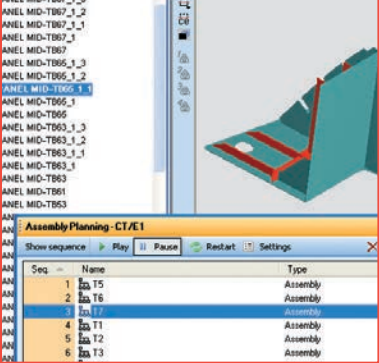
ANEL MID-TB67_1_2
ANEL MID-TB67_1_1
ANEL MID-TB67_1
ANEL MID-TB67
ANEL MID-TB65_1_3
ANEL MID-TB65_1_2
ANEL MID-TB65_1_1
ANEL MID-TB65_1
ANEL MID-TB65
ANEL MID-TB63_1_3
ANEL MID-TB63_1_2
ANEL MID-TB63_1_1
ANEL MID-TB63_1
ANEL MID-TB63
ANEL MID-TB61
ANEL MID-TB53

Assembly Planning - CT/E1

Show sequence | Play | Pause | Restart | Settings

| Seq. | Name | Type |
|---|---|---|
| 1 | T5 | Assembly |
| 2 | T6 | Assembly |
| 3 | T7 | Assembly |
| 4 | T1 | Assembly |
| 5 | T2 | Assembly |
| 6 | T3 | Assembly |